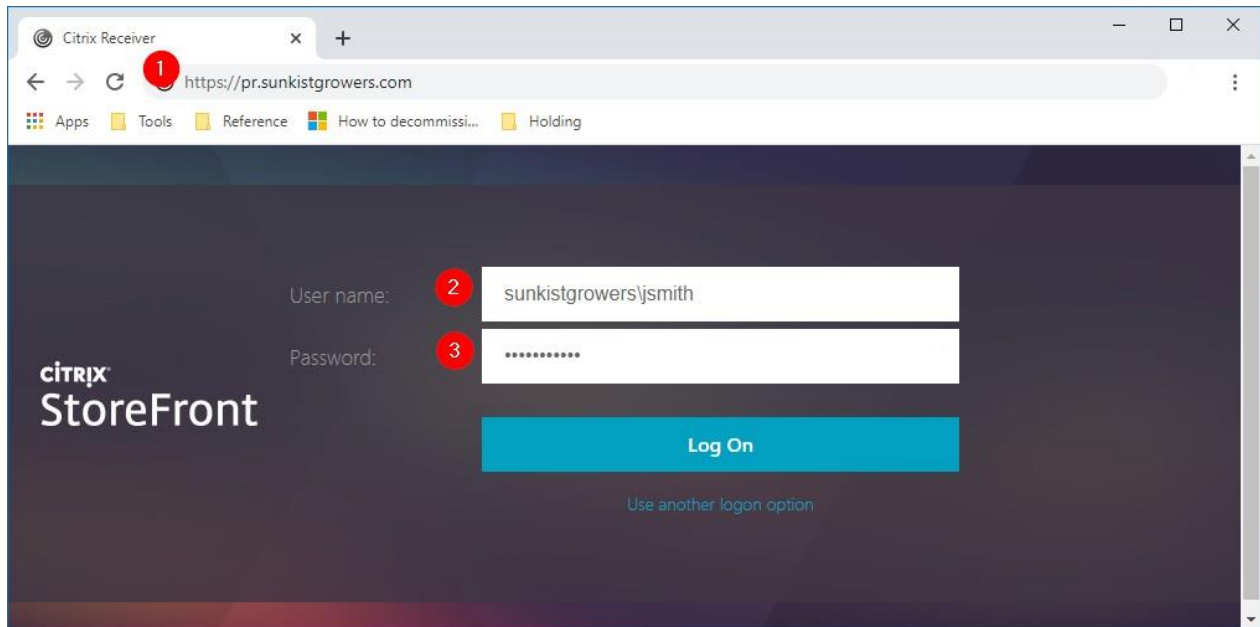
Citrix Receiver ×
+

1
https://pr.sunkistgrowers.com

Apps Tools Reference How to decommissi... Holding

CITRIX
StoreFront

User name:
2
sunkistgrowers\jsmith

Password:
3
••••••••••••

Log On

Use another logon option